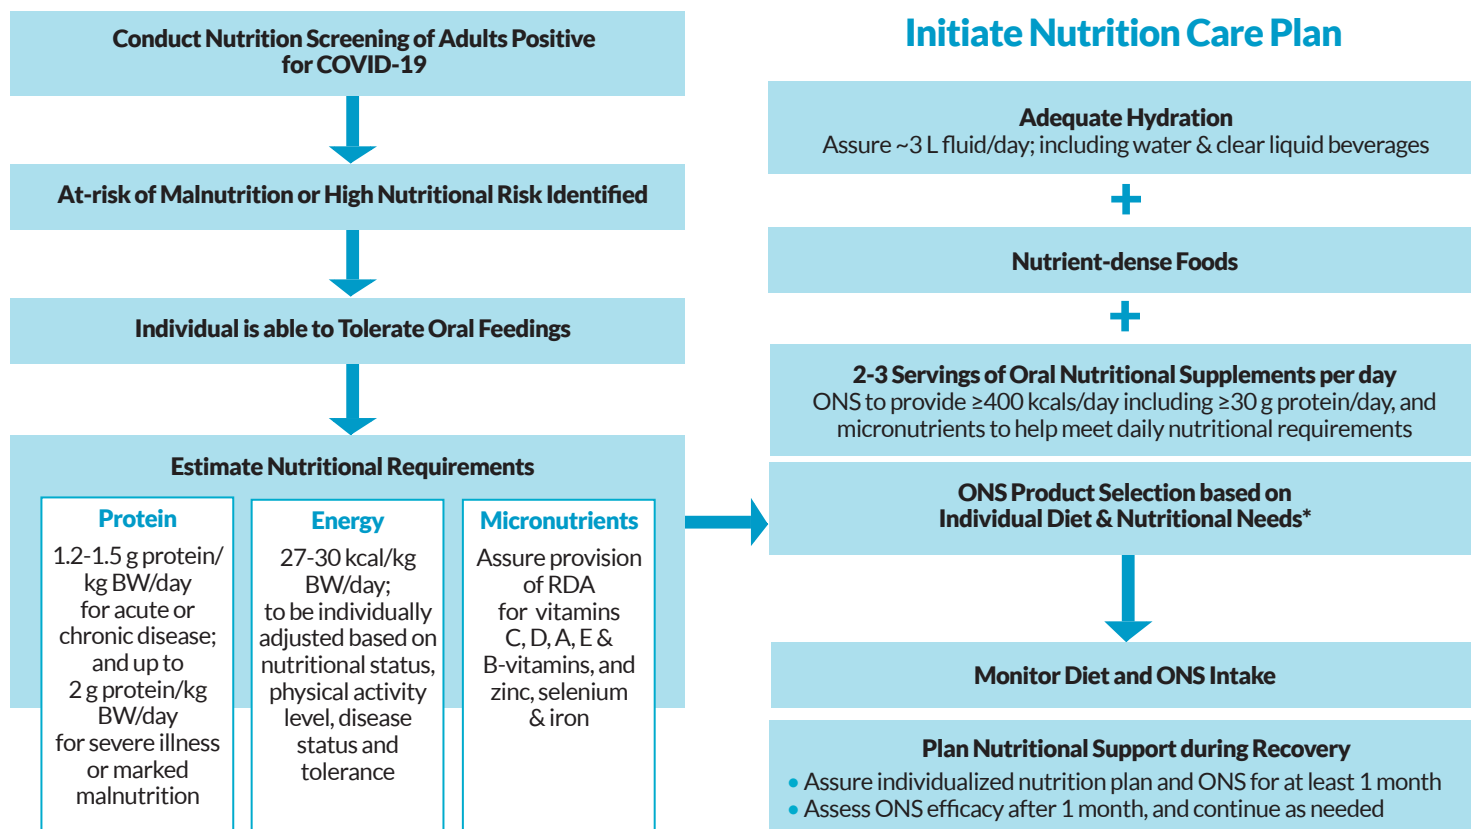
Conduct Nutrition Screening of Adults Positive for COVID-19

At-risk of Malnutrition or High Nutritional Risk Identified

Individual is able to Tolerate Oral Feedings

Estimate Nutritional Requirements

Protein
1.2-1.5 g protein/kg BW/day for acute or chronic disease; and up to 2 g protein/kg BW/day for severe illness or marked malnutrition

Energy
27-30 kcal/kg BW/day; to be individually adjusted based on nutritional status, physical activity level, disease status and tolerance

Micronutrients
Assure provision of RDA for vitamins C, D, A, E & B-vitamins, and zinc, selenium & iron

Initiate Nutrition Care Plan

Adequate Hydration
Assure ~3 L fluid/day; including water & clear liquid beverages

+

Nutrient-dense Foods

+

2-3 Servings of Oral Nutritional Supplements per day
ONS to provide ≥400 kcals/day including ≥30 g protein/day, and micronutrients to help meet daily nutritional requirements

ONS Product Selection based on Individual Diet & Nutritional Needs*

Monitor Diet and ONS Intake

Plan Nutritional Support during Recovery
• Assure individualized nutrition plan and ONS for at least 1 month
• Assess ONS efficacy after 1 month, and continue as needed